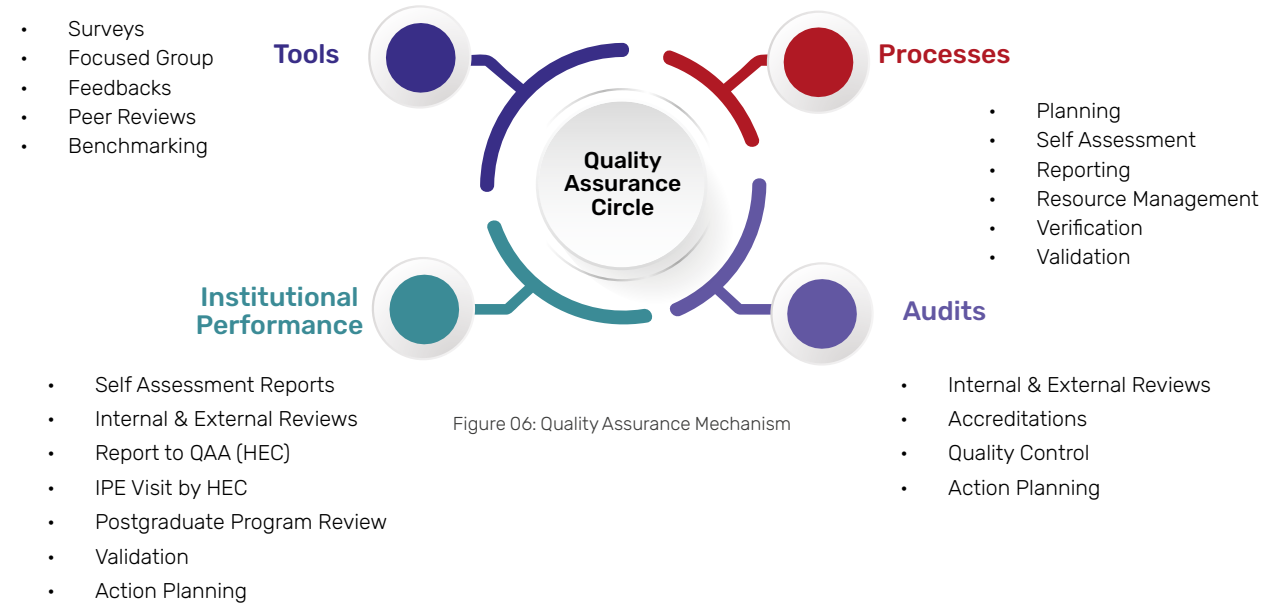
Tools

- Surveys
- Focused Group
- Feedbacks
- Peer Reviews
- Benchmarking

Processes

- Planning
- Self Assessment
- Reporting
- Resource Management
- Verification
- Validation

Quality Assurance Circle

Institutional Performance

- Self Assessment Reports
- Internal & External Reviews
- Report to QAA (HEC)
- IPE Visit by HEC
- Postgraduate Program Review
- Validation
- Action Planning

Audits

- Internal & External Reviews
- Accreditations
- Quality Control
- Action Planning

Figure 06: Quality Assurance Mechanism